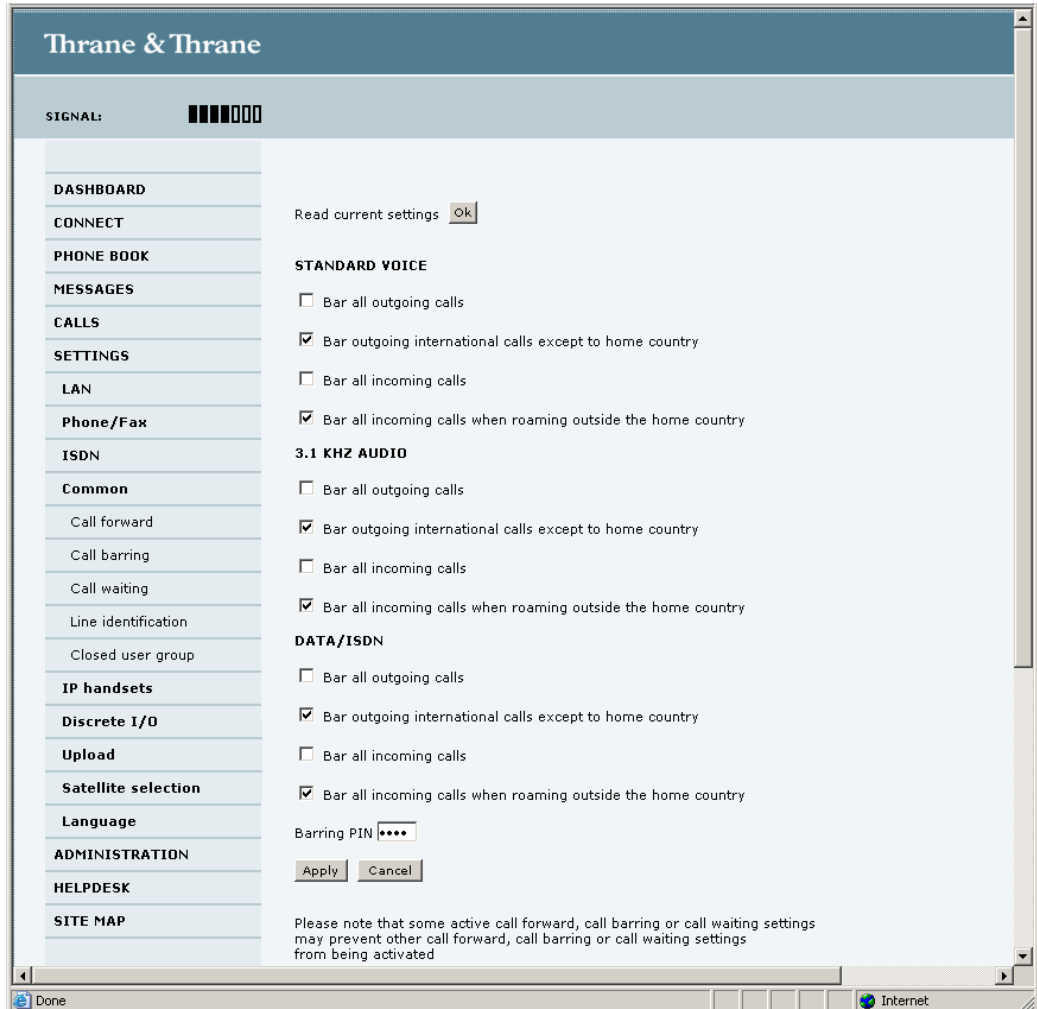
Thrane & Thrane

SIGNAL:

DASHBOARD
CONNECT
PHONE BOOK
MESSAGES
CALLS
SETTINGS
LAN
Phone/Fax
ISDN
Common
Call forward
Call barring
Call waiting
Line identification
Closed user group
IP handsets
Discrete I/O
Upload
Satellite selection
Language
ADMINISTRATION
HELPDESK
SITE MAP

Read current settings Ok

STANDARD VOICE

Bar all outgoing calls

Bar outgoing international calls except to home country

Bar all incoming calls

Bar all incoming calls when roaming outside the home country

3.1 KHZ AUDIO

Bar all outgoing calls

Bar outgoing international calls except to home country

Bar all incoming calls

Bar all incoming calls when roaming outside the home country

DATA/ISDN

Bar all outgoing calls

Bar outgoing international calls except to home country

Bar all incoming calls

Bar all incoming calls when roaming outside the home country

Barring PIN ••••

Apply Cancel

Please note that some active call forward, call barring or call waiting settings may prevent other call forward, call barring or call waiting settings from being activated

Done
Internet